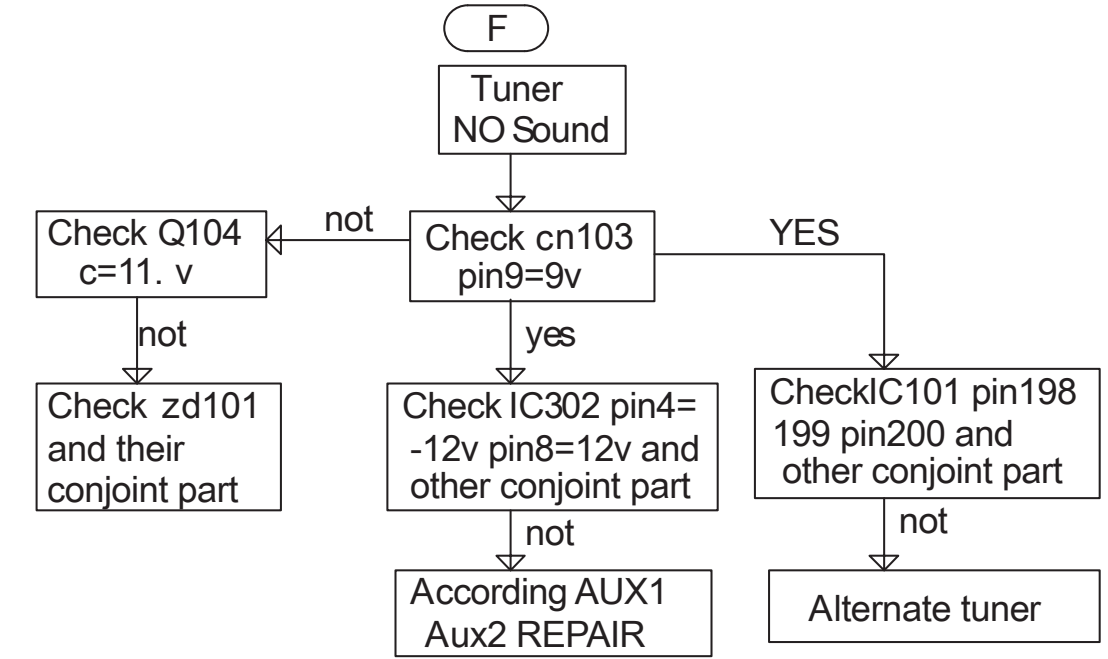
F

Tuner NO Sound

Check cn103 pin9=9v

not

Check Q104 c=11. v

not

Check zd101 and their conjoint part

yes

Check IC302 pin4= -12v pin8=12v and other conjoint part

not

According AUX1 Aux2 REPAIR

YES

CheckIC101 pin198 199 pin200 and other conjoint part

not

Alternate tuner